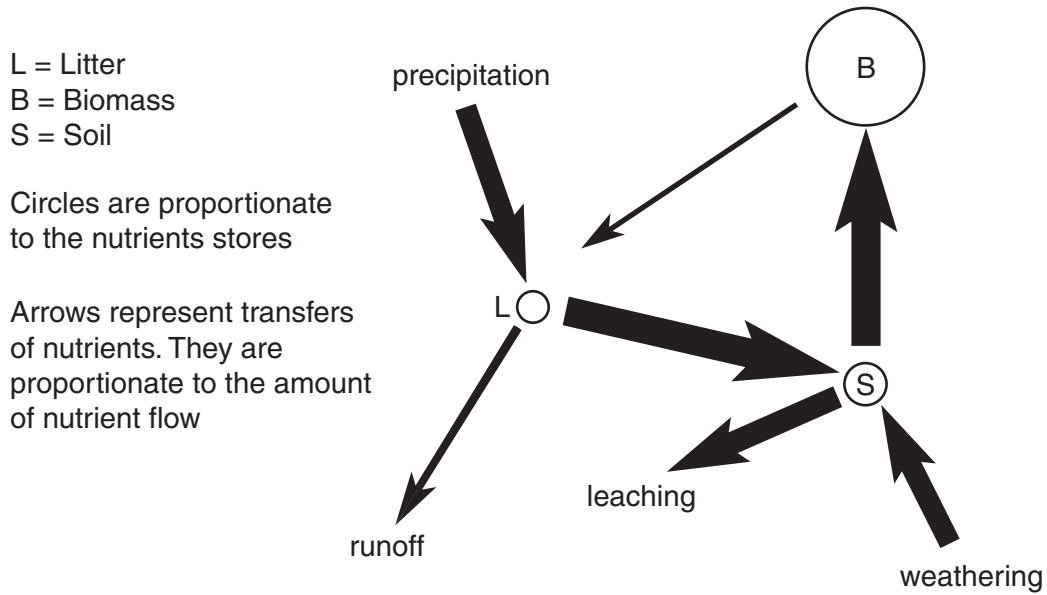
L = Litter
B = Biomass
S = Soil

Circles are proportionate to the nutrients stores

Arrows represent transfers of nutrients. They are proportionate to the amount of nutrient flow

precipitation

B

L

S

runoff

leaching

weathering